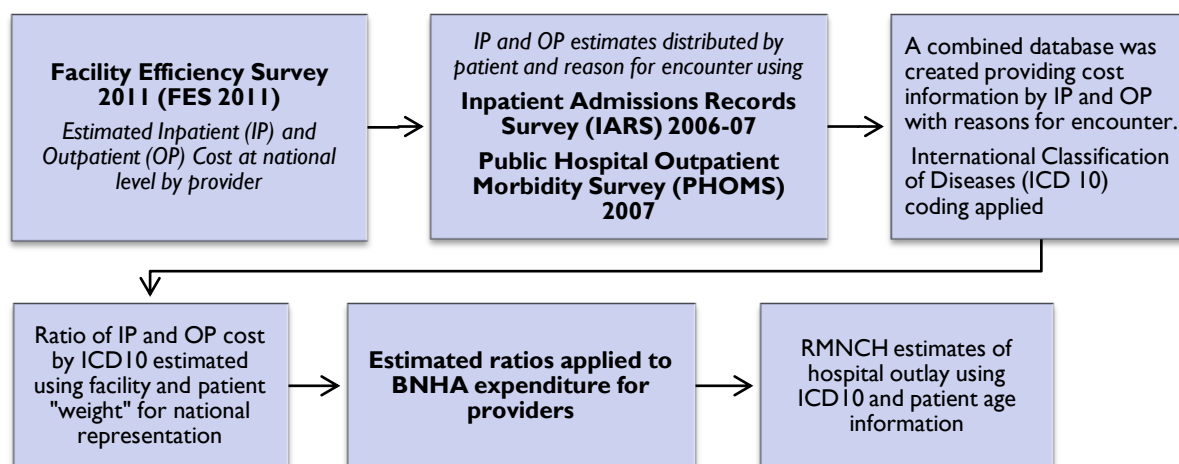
Facility Efficiency Survey 2011 (FES 2011)

Estimated Inpatient (IP) and Outpatient (OP) Cost at national level by provider

IP and OP estimates distributed by patient and reason for encounter using

Inpatient Admissions Records Survey (IARS) 2006-07

Public Hospital Outpatient Morbidity Survey (PHOMS) 2007

A combined database was created providing cost information by IP and OP with reasons for encounter.

International Classification of Diseases (ICD 10) coding applied

Ratio of IP and OP cost by ICD10 estimated using facility and patient "weight" for national representation

Estimated ratios applied to BNHA expenditure for providers

RMNCH estimates of hospital outlay using ICD10 and patient age information